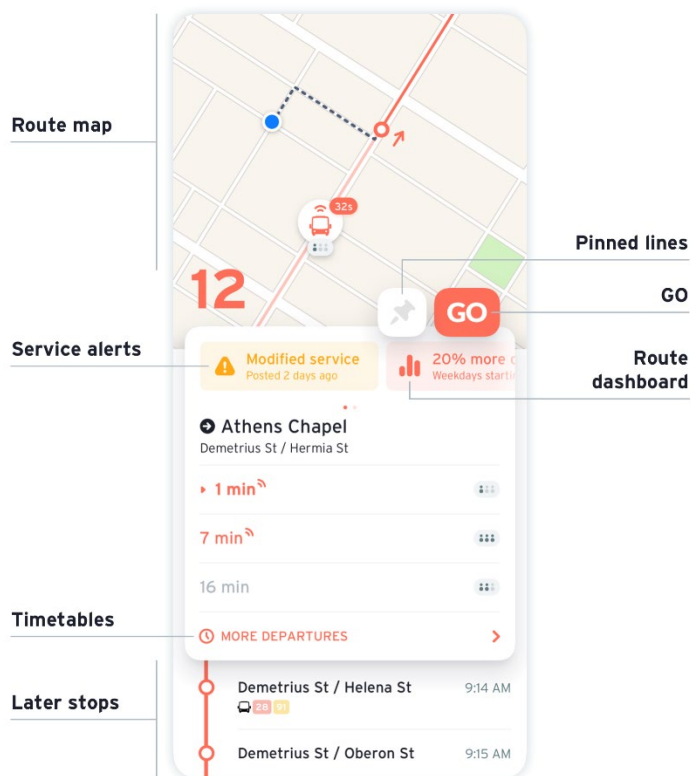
Route map

32s

12

Pinned lines

GO

GO

Service alerts

Modified service
Posted 2 days ago

20% more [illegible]
Weekdays starti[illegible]

Route dashboard

Athens Chapel
Demetrius St / Hermia St

1 min

7 min

16 min

Timetables

MORE DEPARTURES

Later stops

Demetrius St / Helena St
9:14 AM
28 91

Demetrius St / Oberon St
9:15 AM